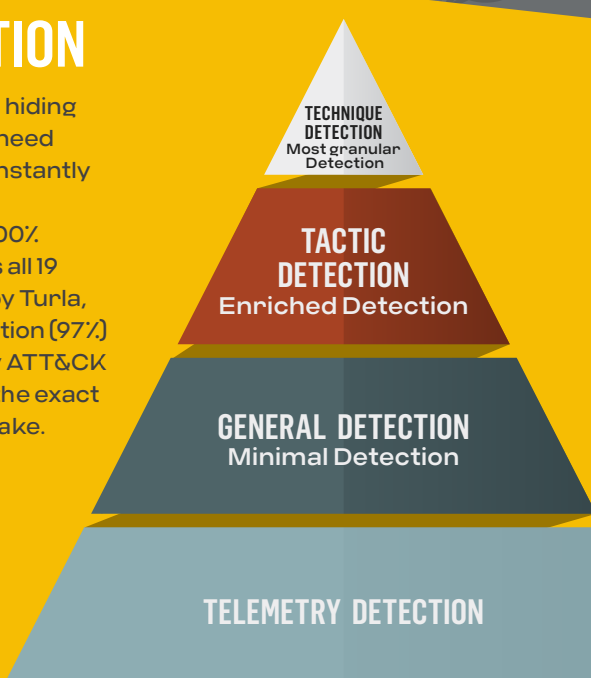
TION

hiding
need
nstantly

00%
s all 19
y Turla,
tion (97%)
ATT&CK
he exact
ake.

TECHNIQUE DETECTION
Most granular Detection

TACTIC DETECTION
Enriched Detection

GENERAL DETECTION
Minimal Detection

TELEMETRY DETECTION